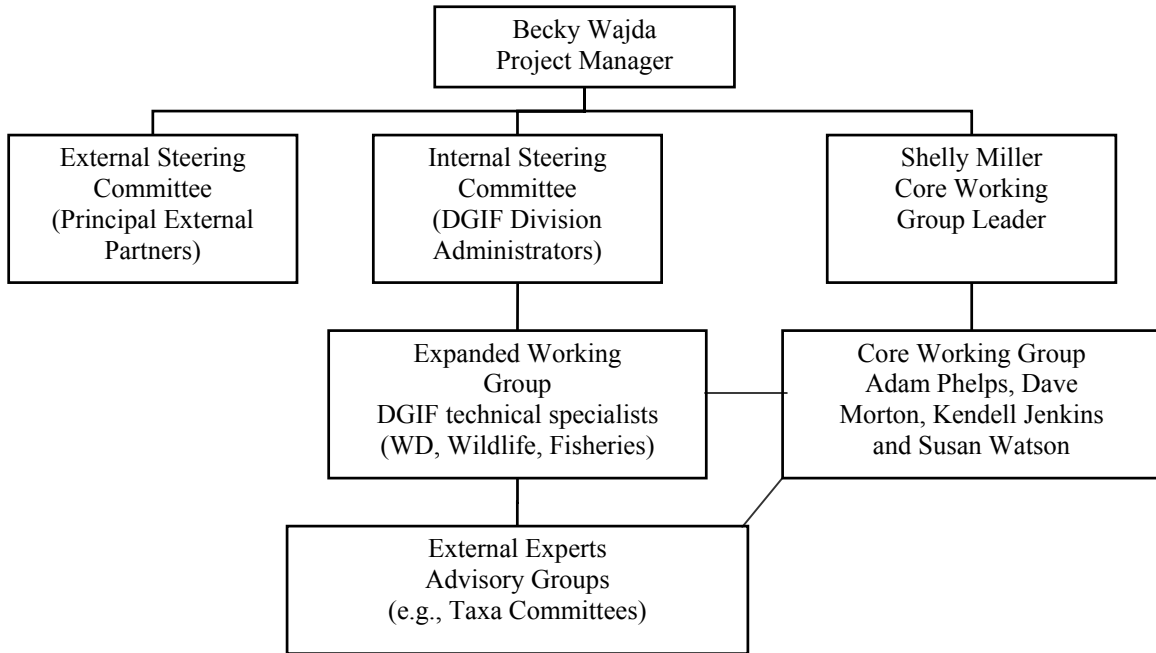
Becky Wajda
Project Manager

External Steering Committee (Principal External Partners)

Internal Steering Committee (DGIF Division Administrators)

Shelly Miller
Core Working Group Leader

Expanded Working Group
DGIF technical specialists (WD, Wildlife, Fisheries)

Core Working Group
Adam Phelps, Dave Morton, Kendell Jenkins and Susan Watson

External Experts
Advisory Groups
(e.g., Taxa Committees)